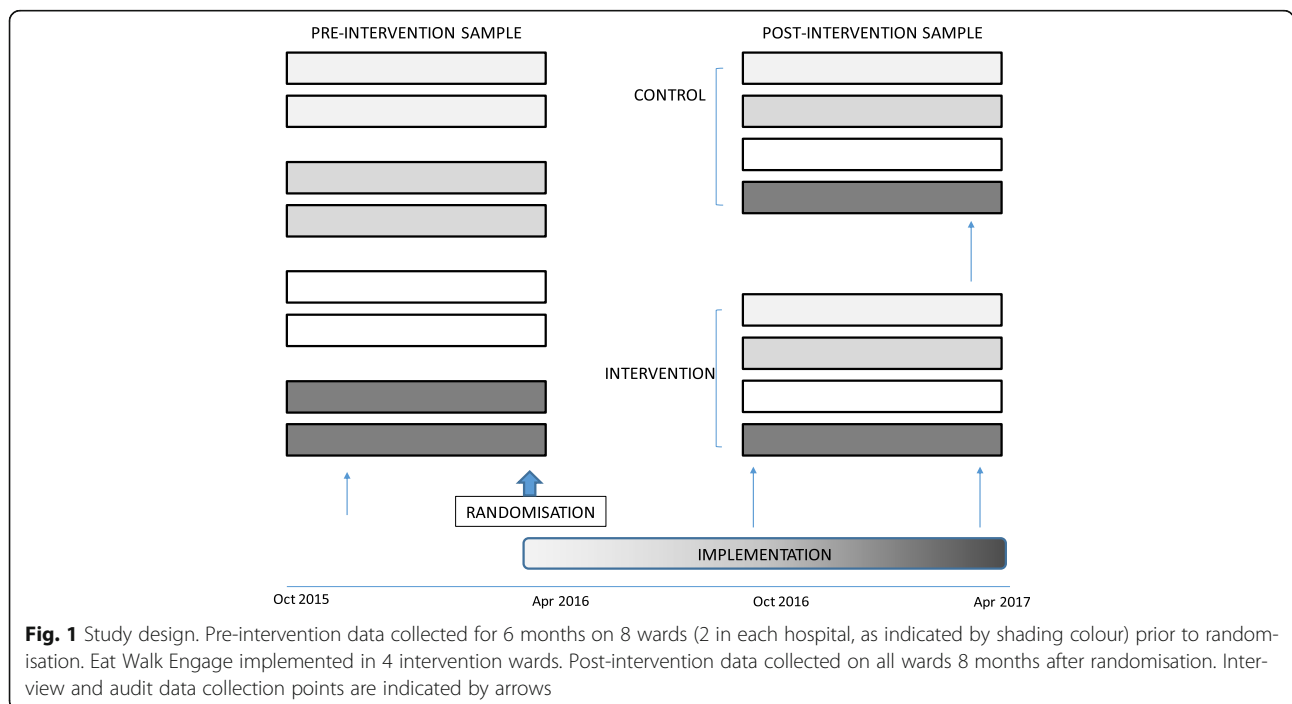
PRE-INTERVENTION SAMPLE

POST-INTERVENTION SAMPLE

CONTROL

INTERVENTION

RANDOMISATION

IMPLEMENTATION

Oct 2015

Apr 2016

Oct 2016

Apr 2017

**Fig. 1** Study design. Pre-intervention data collected for 6 months on 8 wards (2 in each hospital, as indicated by shading colour) prior to randomisation. Eat Walk Engage implemented in 4 intervention wards. Post-intervention data collected on all wards 8 months after randomisation. Interview and audit data collection points are indicated by arrows